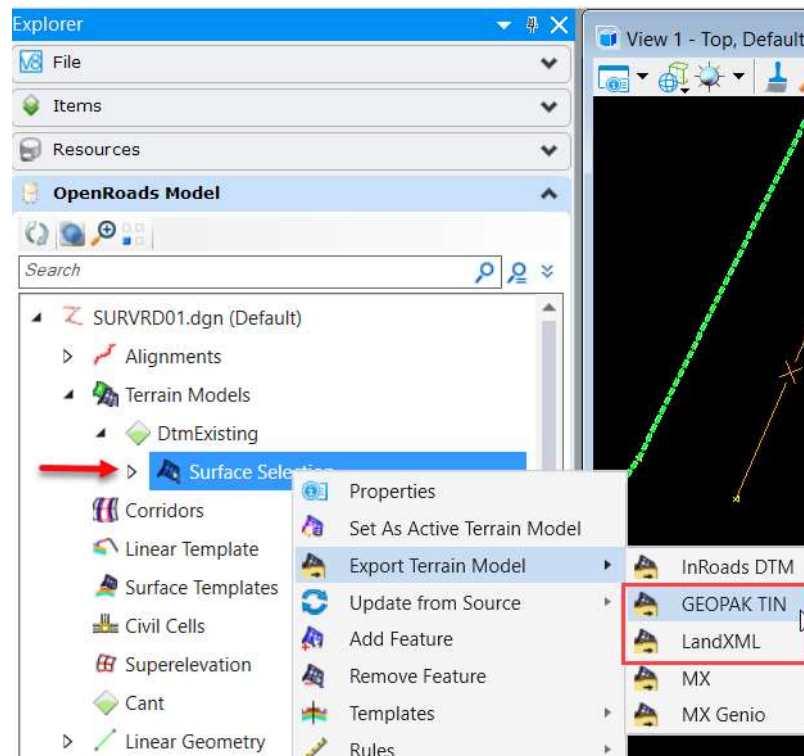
Explorer
File
Items
Resources
OpenRoads Model
Search
SURVRD01.dgn (Default)
Alignments
Terrain Models
DtmExisting
Surface Selection
Corridors
Linear Template
Surface Templates
Civil Cells
Superelevation
Cant
Linear Geometry

View 1 - Top, Default

Properties
Set As Active Terrain Model
Export Terrain Model
Update from Source
Add Feature
Remove Feature
Templates
Rules

InRoads DTM
GEOPAK TIN
LandXML
MX
MX Genio